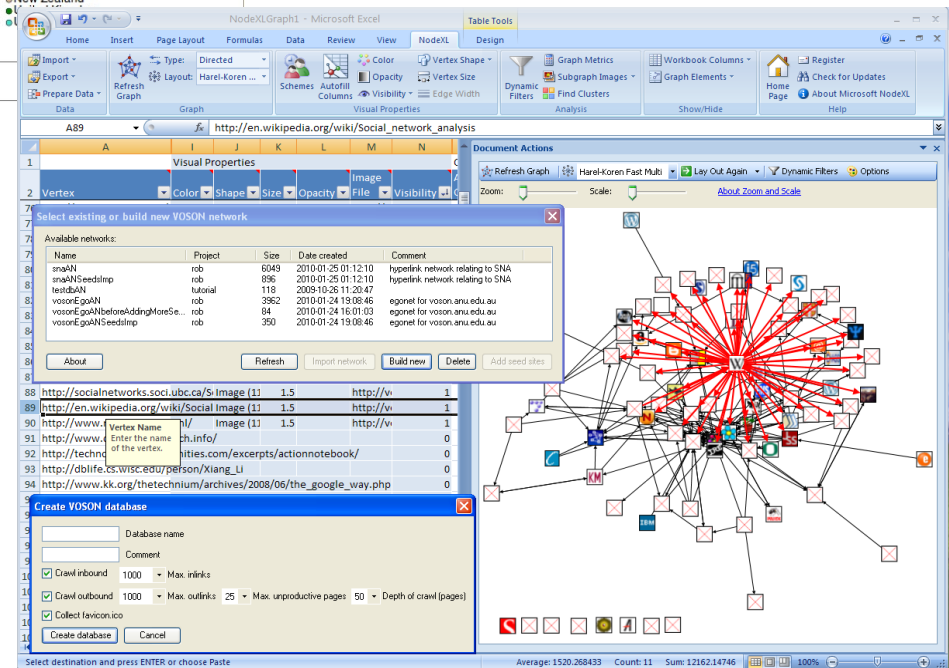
New Zealand

NodeXLGraph1 - Microsoft Excel
Table Tools
Home Insert Page Layout Formulas Data Review View NodeXL Design

Import · Export · Prepare Data · Data
Refresh Graph Type: Directed Layout: Harel-Koren ... Graph
Schemes Autofill Columns Color Opacity Visibility Vertex Shape Vertex Size Edge Width Visual Properties
Dynamic Filters Graph Metrics Subgraph Images Find Clusters Analysis
Workbook Columns Graph Elements Show/Hide
Home Page Register Check for Updates About Microsoft NodeXL Help

A89 $f_x$ http://en.wikipedia.org/wiki/Social_network_analysis

| | A | I | J | K | L | M | N |
|---|---|---|---|---|---|---|---|
| 1 | | Visual Properties | | | | | |
| 2 | Vertex | Color | Shape | Size | Opacity | Image File | Visibility |
| 88 | http://socialnetworks.soci.ubc.ca/S | Image (1 | | 1.5 | | http://v | 1 |
| 89 | http://en.wikipedia.org/wiki/Social | Image (1 | | 1.5 | | http://v | 1 |
| 90 | http://www. ...al/ | Image (1 | | 1.5 | | http://v | 1 |
| 91 | http://w...ch.info/ | | | | | | 0 |
| 92 | http://techn...ities.com/excerpts/actionnotebook/ | | | | | | 0 |
| 93 | http://dblife.cs.wisc.edu/person/Xiang_Li | | | | | | 0 |
| 94 | http://www.kk.org/thetechnium/archives/2008/06/the_google_way.php | | | | | | 0 |

Vertex Name
Enter the name of the vertex.

Select existing or build new VOSON network
Available networks:
| Name | Project | Size | Date created | Comment |
|---|---|---|---|---|
| snaAN | rob | 6049 | 2010-01-25 01:12:10 | hyperlink network relating to SNA |
| snaANSeedsImp | rob | 896 | 2010-01-25 01:12:10 | hyperlink network relating to SNA |
| testdbAN | tutorial | 118 | 2009-10-26 11:20:47 | |
| vosonEgoAN | rob | 3962 | 2010-01-24 19:08:46 | egonet for voson.anu.edu.au |
| vosonEgoANbeforeAddingMoreSe... | rob | 84 | 2010-01-24 16:01:03 | egonet for voson.anu.edu.au |
| vosonEgoANSeedsImp | rob | 350 | 2010-01-24 19:08:46 | egonet for voson.anu.edu.au |
About Refresh Import network Build new Delete Add seed sites

Create VOSON database
Database name
Comment
Crawl inbound 1000 Max. inlinks
Crawl outbound 1000 Max. outlinks 25 Max. unproductive pages 50 Depth of crawl (pages)
Collect favicon.ico
Create database Cancel

Document Actions
Refresh Graph Harel-Koren Fast Multi Lay Out Again Dynamic Filters Options
Zoom: Scale: About Zoom and Scale
KM IBM

Select destination and press ENTER or choose Paste Average: 1520.268433 Count: 11 Sum: 12162.14746 100%